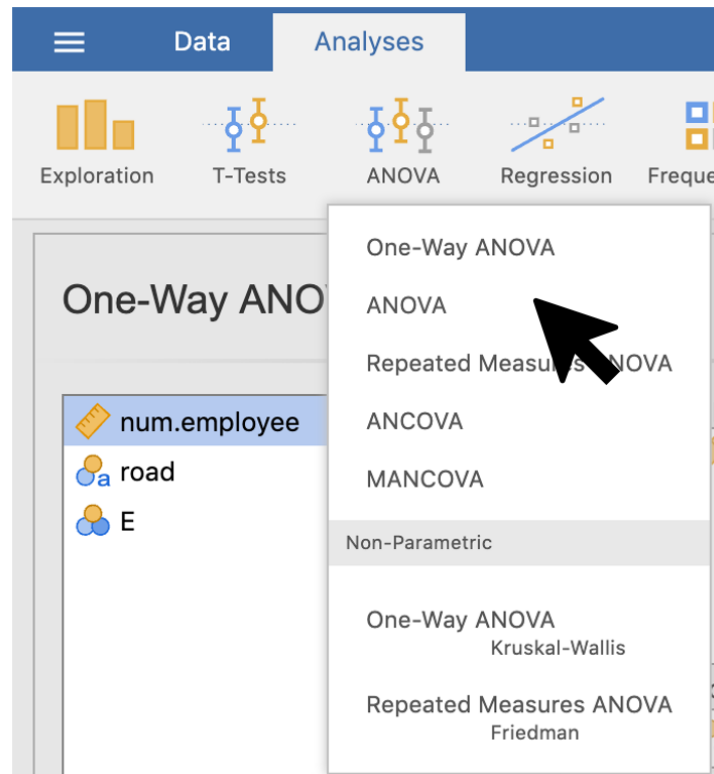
Data
Analyses
Exploration
T-Tests
ANOVA
Regression
Freque

One-Way ANO

num.employee
road
E

One-Way ANOVA
ANOVA
Repeated Measu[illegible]NOVA
ANCOVA
MANCOVA
Non-Parametric
One-Way ANOVA
Kruskal-Wallis
Repeated Measures ANOVA
Friedman